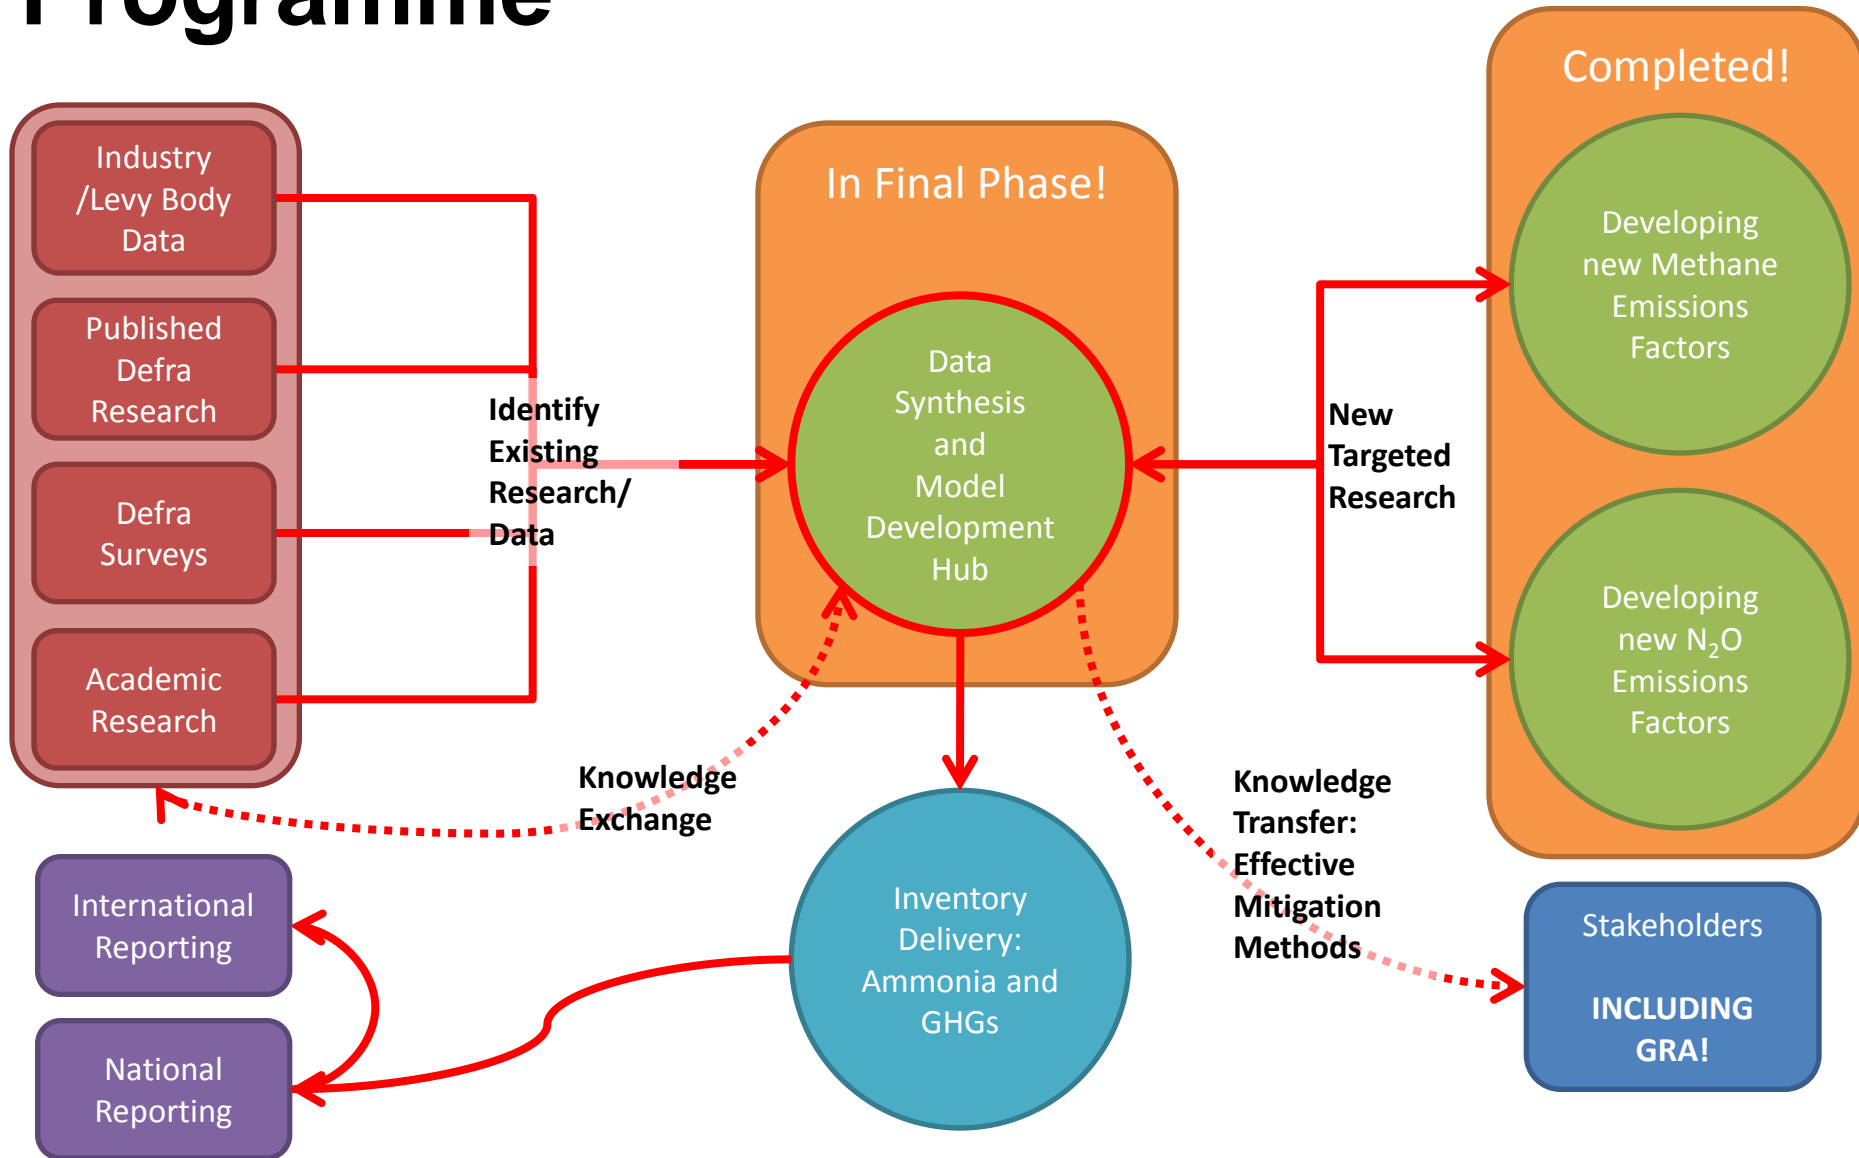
Programme

Industry /Levy Body Data

Published Defra Research

Defra Surveys

Academic Research

Identify Existing Research/ Data

In Final Phase!

Data Synthesis and Model Development Hub

New Targeted Research

Completed!

Developing new Methane Emissions Factors

Developing new $N_2O$ Emissions Factors

Knowledge Exchange

Knowledge Transfer: Effective Mitigation Methods

International Reporting

National Reporting

Inventory Delivery: Ammonia and GHGs

Stakeholders

INCLUDING GRA!